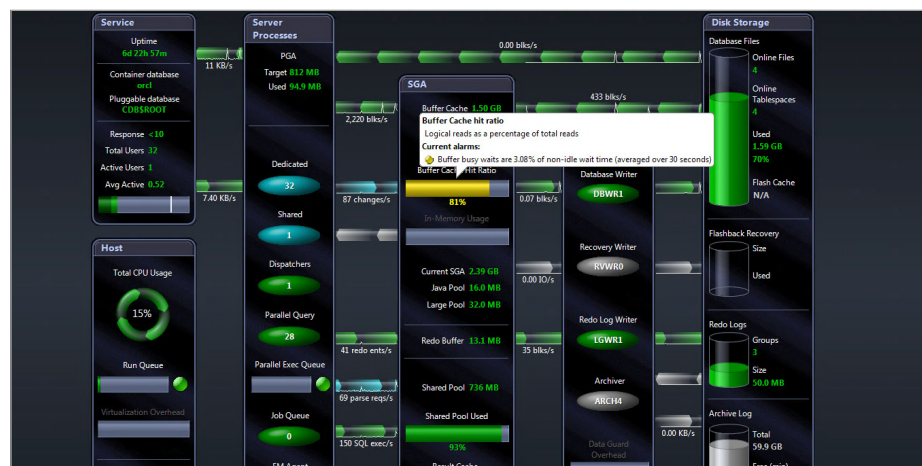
Service
Uptime
6d 22h 57m
Container database
orcl
Pluggable database
CDB$ROOT
Response <10
Total Users 32
Active Users 1
Avg Active 0.52

11 KB/s
7.40 KB/s

Host
Total CPU Usage
15%
Run Queue
Virtualization Overhead

Server Processes
PGA
Target 812 MB
Used 94.9 MB
Dedicated
32
Shared
1
Dispatchers
1
Parallel Query
28
Parallel Exec Queue
Job Queue
0

0.00 blks/s
2,220 blks/s
87 changes/s
41 redo ents/s
69 parse reqs/s
150 SQL exec/s

SGA
Buffer Cache 1.50 GB
Buffer Cache hit ratio
Logical reads as a percentage of total reads
Current alarms:
Buffer busy waits are 3.08% of non-idle wait time (averaged over 30 seconds)
Buffer Cache Hit Ratio
81%
In-Memory Usage
Current SGA 2.39 GB
Java Pool 16.0 MB
Large Pool 32.0 MB
Redo Buffer 13.1 MB
Shared Pool 736 MB
Shared Pool Used
93%

433 blks/s
0.07 blks/s
0.00 IO/s
35 blks/s
0.00 KB/s

Database Writer
DBWR1
Recovery Writer
RVWR0
Redo Log Writer
LGWR1
Archiver
ARCH4
Data Guard Overhead

Disk Storage
Database Files
Online Files
4
Online Tablespaces
4
Used
1.59 GB
70%
Flash Cache
N/A
Flashback Recovery
Size
Used
Redo Logs
Groups
3
Size
50.0 MB
Archive Log
Total
59.9 GB